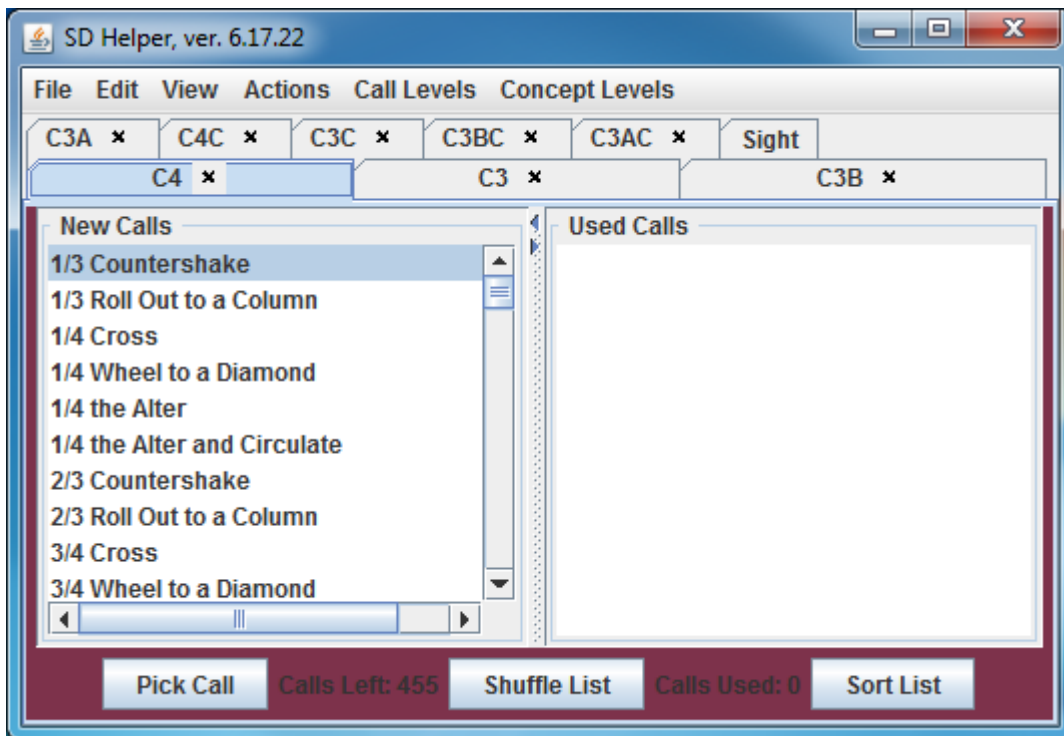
SD Helper, ver. 6.17.22

File Edit View Actions Call Levels Concept Levels

C3A × C4C × C3C × C3BC × C3AC × Sight

C4 × C3 × C3B ×

New Calls

1/3 Countershake
1/3 Roll Out to a Column
1/4 Cross
1/4 Wheel to a Diamond
1/4 the Alter
1/4 the Alter and Circulate
2/3 Countershake
2/3 Roll Out to a Column
3/4 Cross
3/4 Wheel to a Diamond

Used Calls

Pick Call Calls Left: 455 Shuffle List Calls Used: 0 Sort List